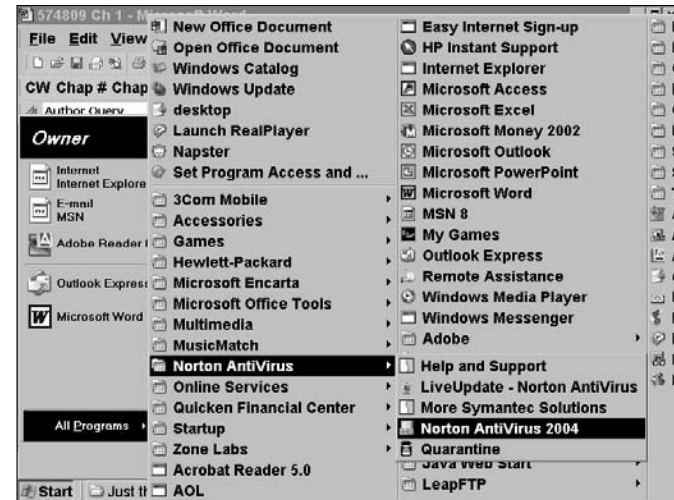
574809 Ch 1 - Microsoft Word
File Edit View
CW Chap # Chap
Author Query
Owner
Internet Internet Explore
E-mail MSN
Adobe Reader
Outlook Express
Microsoft Word
All Programs
Start Just th

New Office Document
Open Office Document
Windows Catalog
Windows Update
desktop
Launch RealPlayer
Napster
Set Program Access and ...
3Com Mobile
Accessories
Games
Hewlett-Packard
Microsoft Encarta
Microsoft Office Tools
Multimedia
MusicMatch
Norton AntiVirus
Online Services
Quicken Financial Center
Startup
Zone Labs
Acrobat Reader 5.0
AOL

Easy Internet Sign-up
HP Instant Support
Internet Explorer
Microsoft Access
Microsoft Excel
Microsoft Money 2002
Microsoft Outlook
Microsoft PowerPoint
Microsoft Word
MSN 8
My Games
Outlook Express
Remote Assistance
Windows Media Player
Windows Messenger
Adobe
Java Web Start
LeapFTP

Help and Support
LiveUpdate - Norton AntiVirus
More Symantec Solutions
Norton AntiVirus 2004
Quarantine